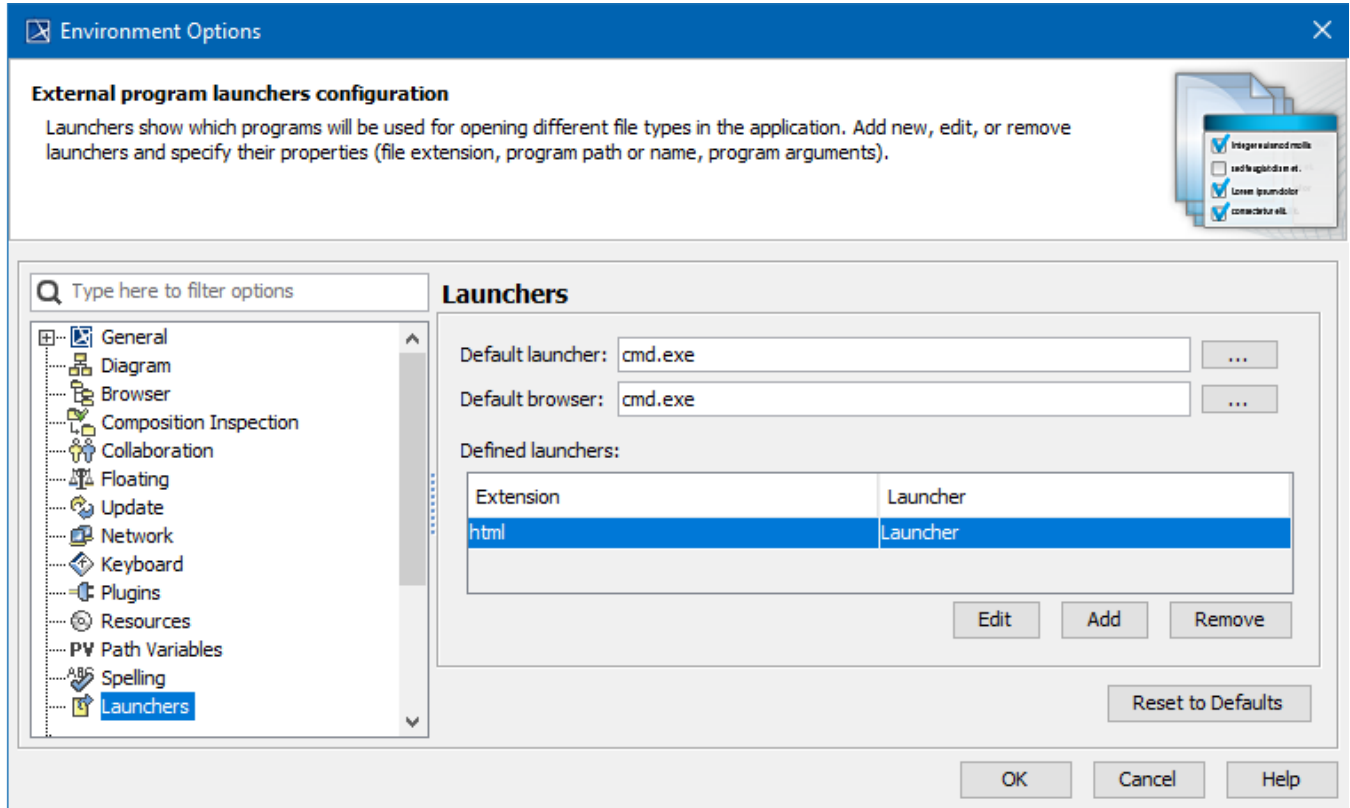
Environment Options

External program launchers configuration

Launchers show which programs will be used for opening different file types in the application. Add new, edit, or remove launchers and specify their properties (file extension, program path or name, program arguments).

Integer euismod mollis
sed feugiat diam et.
Lorem ipsum dolor
consectetur elit.

Type here to filter options

General
Diagram
Browser
Composition Inspection
Collaboration
Floating
Update
Network
Keyboard
Plugins
Resources
PV Path Variables
Spelling
Launchers

Launchers

Default launcher: cmd.exe ...

Default browser: cmd.exe ...

Defined launchers:

| Extension | Launcher |
|---|---|
| html | Launcher |

Edit Add Remove

Reset to Defaults

OK Cancel Help